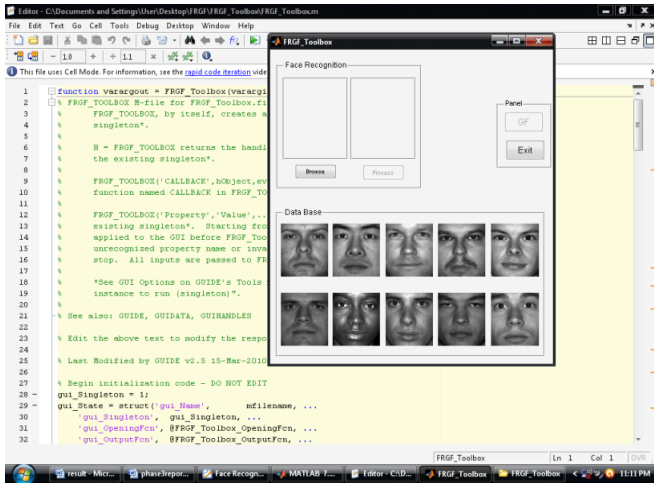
Editor - C:\Documents and Settings\User\Desktop\FRGF\FRGF_Toolbox\FRGF_Toolbox.m

File Edit Text Go Cell Tools Debug Desktop Window Help

- 1.0 + ÷ 1.1 ×

This file uses Cell Mode. For information, see the rapid code iteration vide

FRGF_Toolbox

Face Recognition

Browse

Process

Panel

GF

Exit

Data Base

1 function varargout = FRGF_Toolbox(varargi
2 % FRGF_TOOLBOX M-file for FRGF_Toolbox.fi
3 % FRGF_TOOLBOX, by itself, creates a
4 % singleton*.
5 %
6 % H = FRGF_TOOLBOX returns the handl
7 % the existing singleton*.
8 %
9 % FRGF_TOOLBOX('CALLBACK',hObject,ev
10 % function named CALLBACK in FRGF_TO
11 %
12 % FRGF_TOOLBOX('Property','Value',..
13 % existing singleton*. Starting fro
14 % applied to the GUI before FRGF_Too
15 % unrecognized property name or inva
16 % stop. All inputs are passed to FR
17 %
18 % *See GUI Options on GUIDE's Tools
19 % instance to run (singleton)".
20 %
21 % See also: GUIDE, GUIDATA, GUIHANDLES
22
23 % Edit the above text to modify the respo
24
25 % Last Modified by GUIDE v2.5 15-Mar-2010
26
27 % Begin initialization code - DO NOT EDIT
28 - gui_Singleton = 1;
29 - gui_State = struct('gui_Name', mfilename, ...
30 'gui_Singleton', gui_Singleton, ...
31 'gui_OpeningFcn', @FRGF_Toolbox_OpeningFcn, ...
32 'gui_OutputFcn', @FRGF_Toolbox_OutputFcn, ...

FRGF_Toolbox Ln 1 Col 1 OVR

result - Micr... phase1repor... Face Recogn... MATLAB 7... Editor - C:\D... FRGF_Toolbox FRGF_Toolbox 11:11 PM